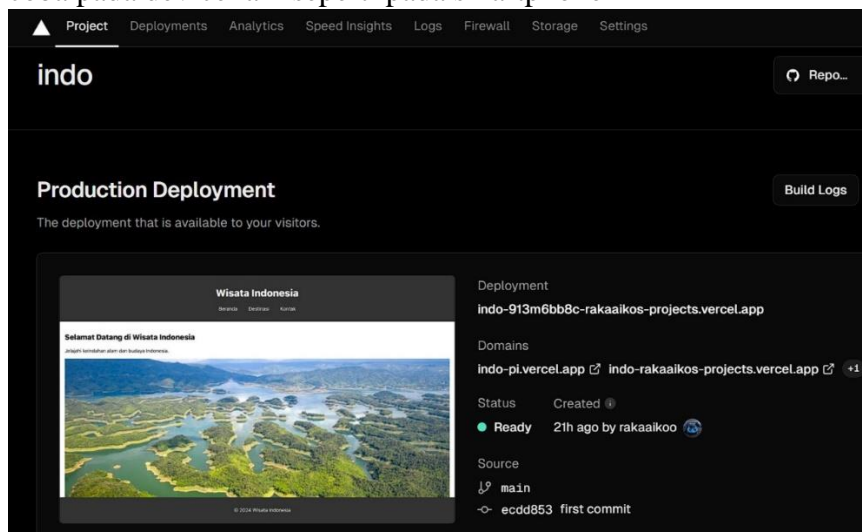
Project Deployments Analytics Speed Insights Logs Firewall Storage Settings

indo

Repo...

Production Deployment

Build Logs

The deployment that is available to your visitors.

Wisata Indonesia

Beranda Destinasi Kontak

Selamat Datang di Wisata Indonesia

Jelajahi keindahan alam dan budaya Indonesia.

© 2024 Wisata Indonesia

Deployment

indo-913m6bb8c-rakaaikos-projects.vercel.app

Domains

indo-pi.vercel.app indo-rakaaikos-projects.vercel.app +1

Status Created

Ready 21h ago by rakaaikoo

Source

main

ecdd853 first commit